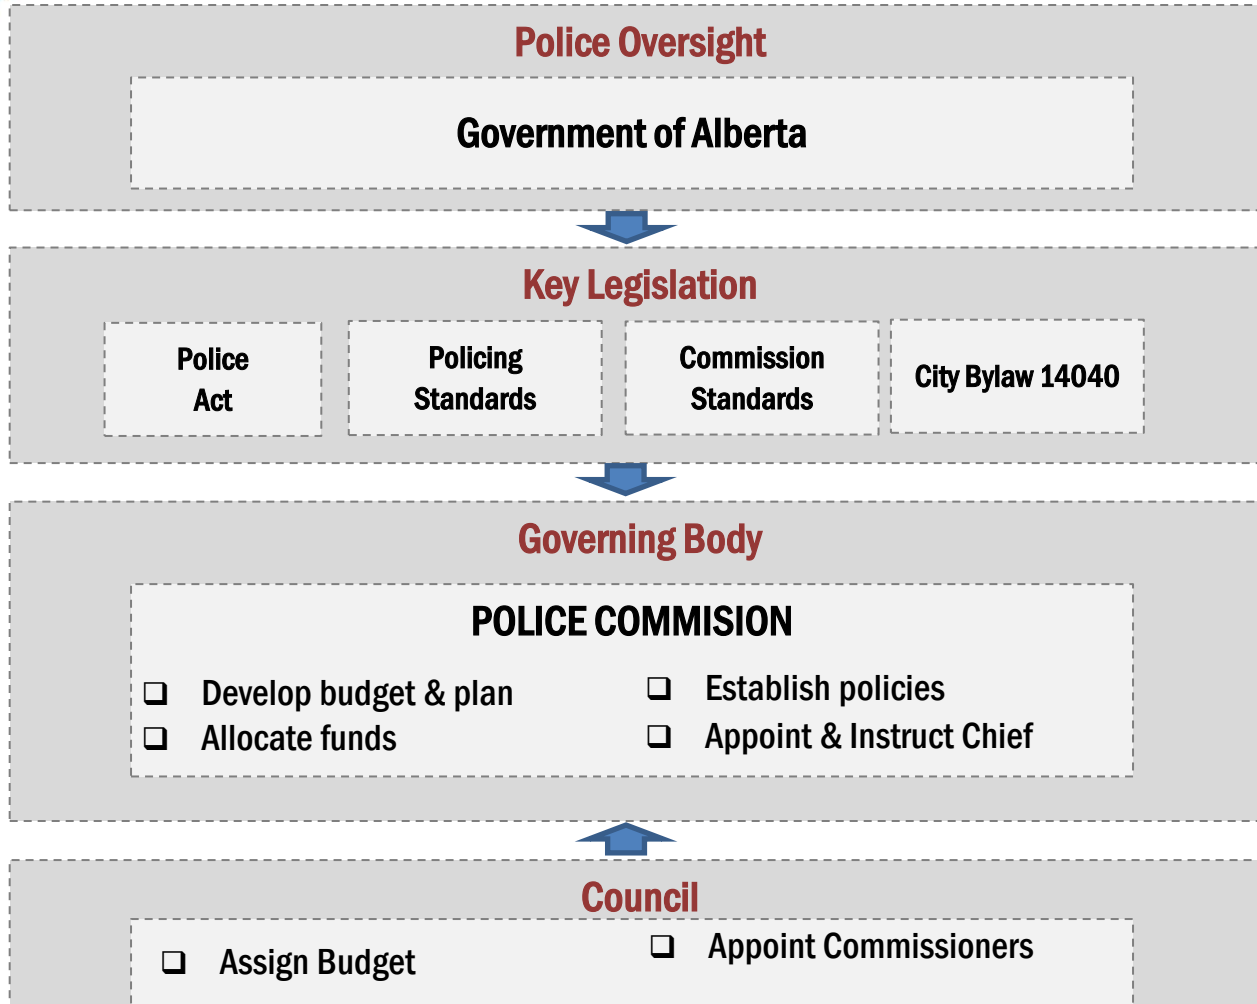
Police Oversight

Government of Alberta

Key Legislation

Police Act

Policing Standards

Commission Standards

City Bylaw 14040

Governing Body

POLICE COMMISION

❑ Develop budget & plan
❑ Allocate funds

❑ Establish policies
❑ Appoint & Instruct Chief

Council

❑ Assign Budget

❑ Appoint Commissioners